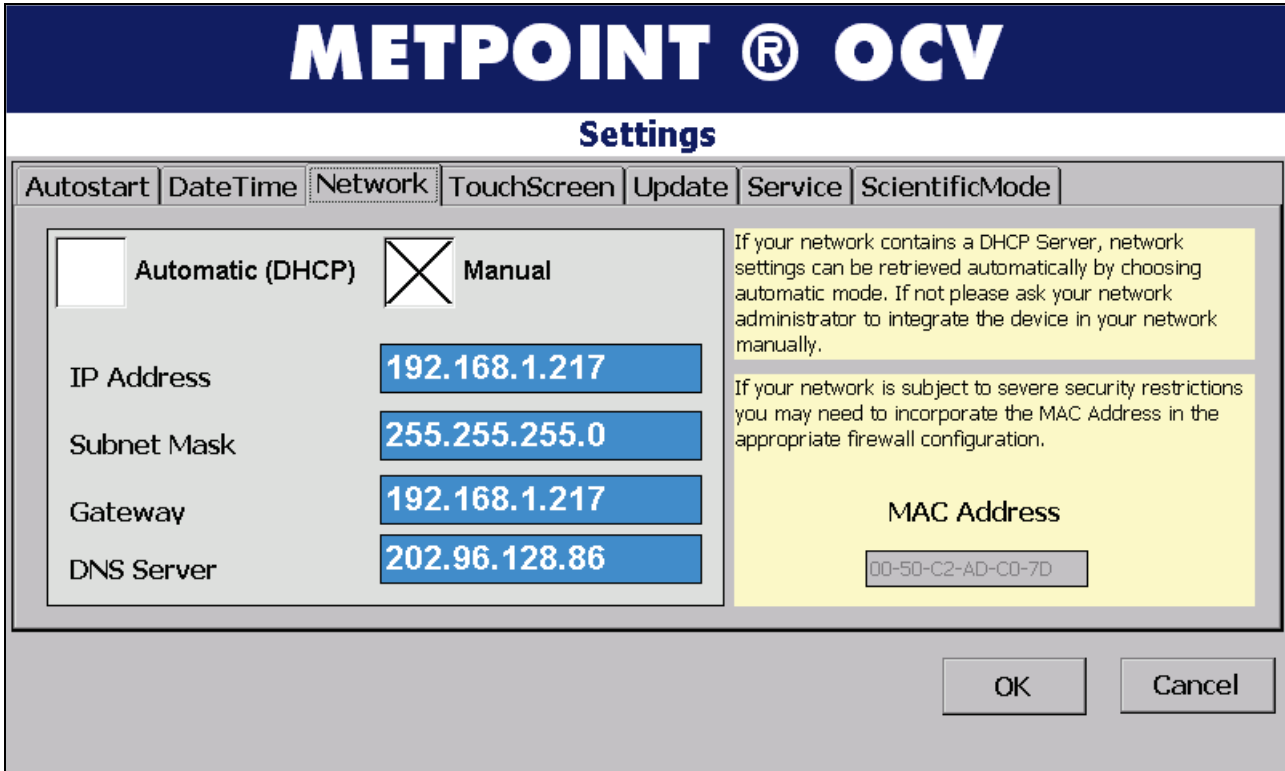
METPOINT ® OCV

Settings

Autostart | DateTime | Network | TouchScreen | Update | Service | ScientificMode

Automatic (DHCP)

Manual

IP Address 192.168.1.217

Subnet Mask 255.255.255.0

Gateway 192.168.1.217

DNS Server 202.96.128.86

If your network contains a DHCP Server, network settings can be retrieved automatically by choosing automatic mode. If not please ask your network administrator to integrate the device in your network manually.

If your network is subject to severe security restrictions you may need to incorporate the MAC Address in the appropriate firewall configuration.

MAC Address

00-50-C2-AD-C0-7D

OK

Cancel